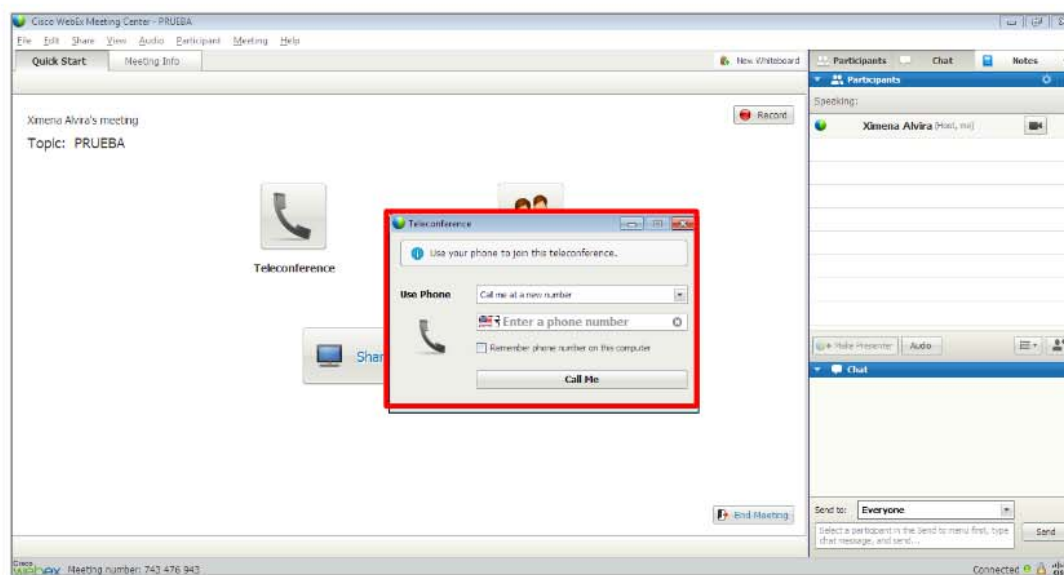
Cisco WebEx Meeting Center - PRUEBA

File Edit Share View Audio Participant Meeting Help

Quick Start Meeting Info

New Whiteboard

Participants Chat Notes

Participants

Speaking:

Ximena Alvira (Host, me)

Ximena Alvira's meeting

Topic: PRUEBA

Record

Teleconference

Shar

Teleconference

Use your phone to join this teleconference.

Use Phone

Call me at a new number

Enter a phone number

Remember phone number on this computer

Call Me

Make Presenter Audio

Chat

End Meeting

Send to: Everyone

Select a participant in the Send to menu first, type chat message, and send...

Send

Cisco webex Meeting number: 743 476 943

Connected